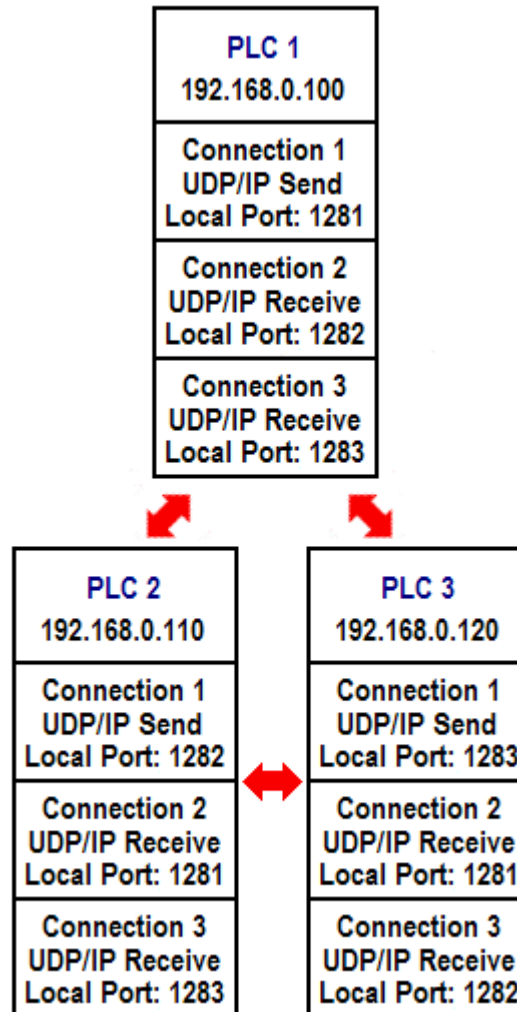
PLC 1
192.168.0.100

Connection 1
UDP/IP Send
Local Port: 1281

Connection 2
UDP/IP Receive
Local Port: 1282

Connection 3
UDP/IP Receive
Local Port: 1283

PLC 2
192.168.0.110

Connection 1
UDP/IP Send
Local Port: 1282

Connection 2
UDP/IP Receive
Local Port: 1281

Connection 3
UDP/IP Receive
Local Port: 1283

PLC 3
192.168.0.120

Connection 1
UDP/IP Send
Local Port: 1283

Connection 2
UDP/IP Receive
Local Port: 1281

Connection 3
UDP/IP Receive
Local Port: 1282